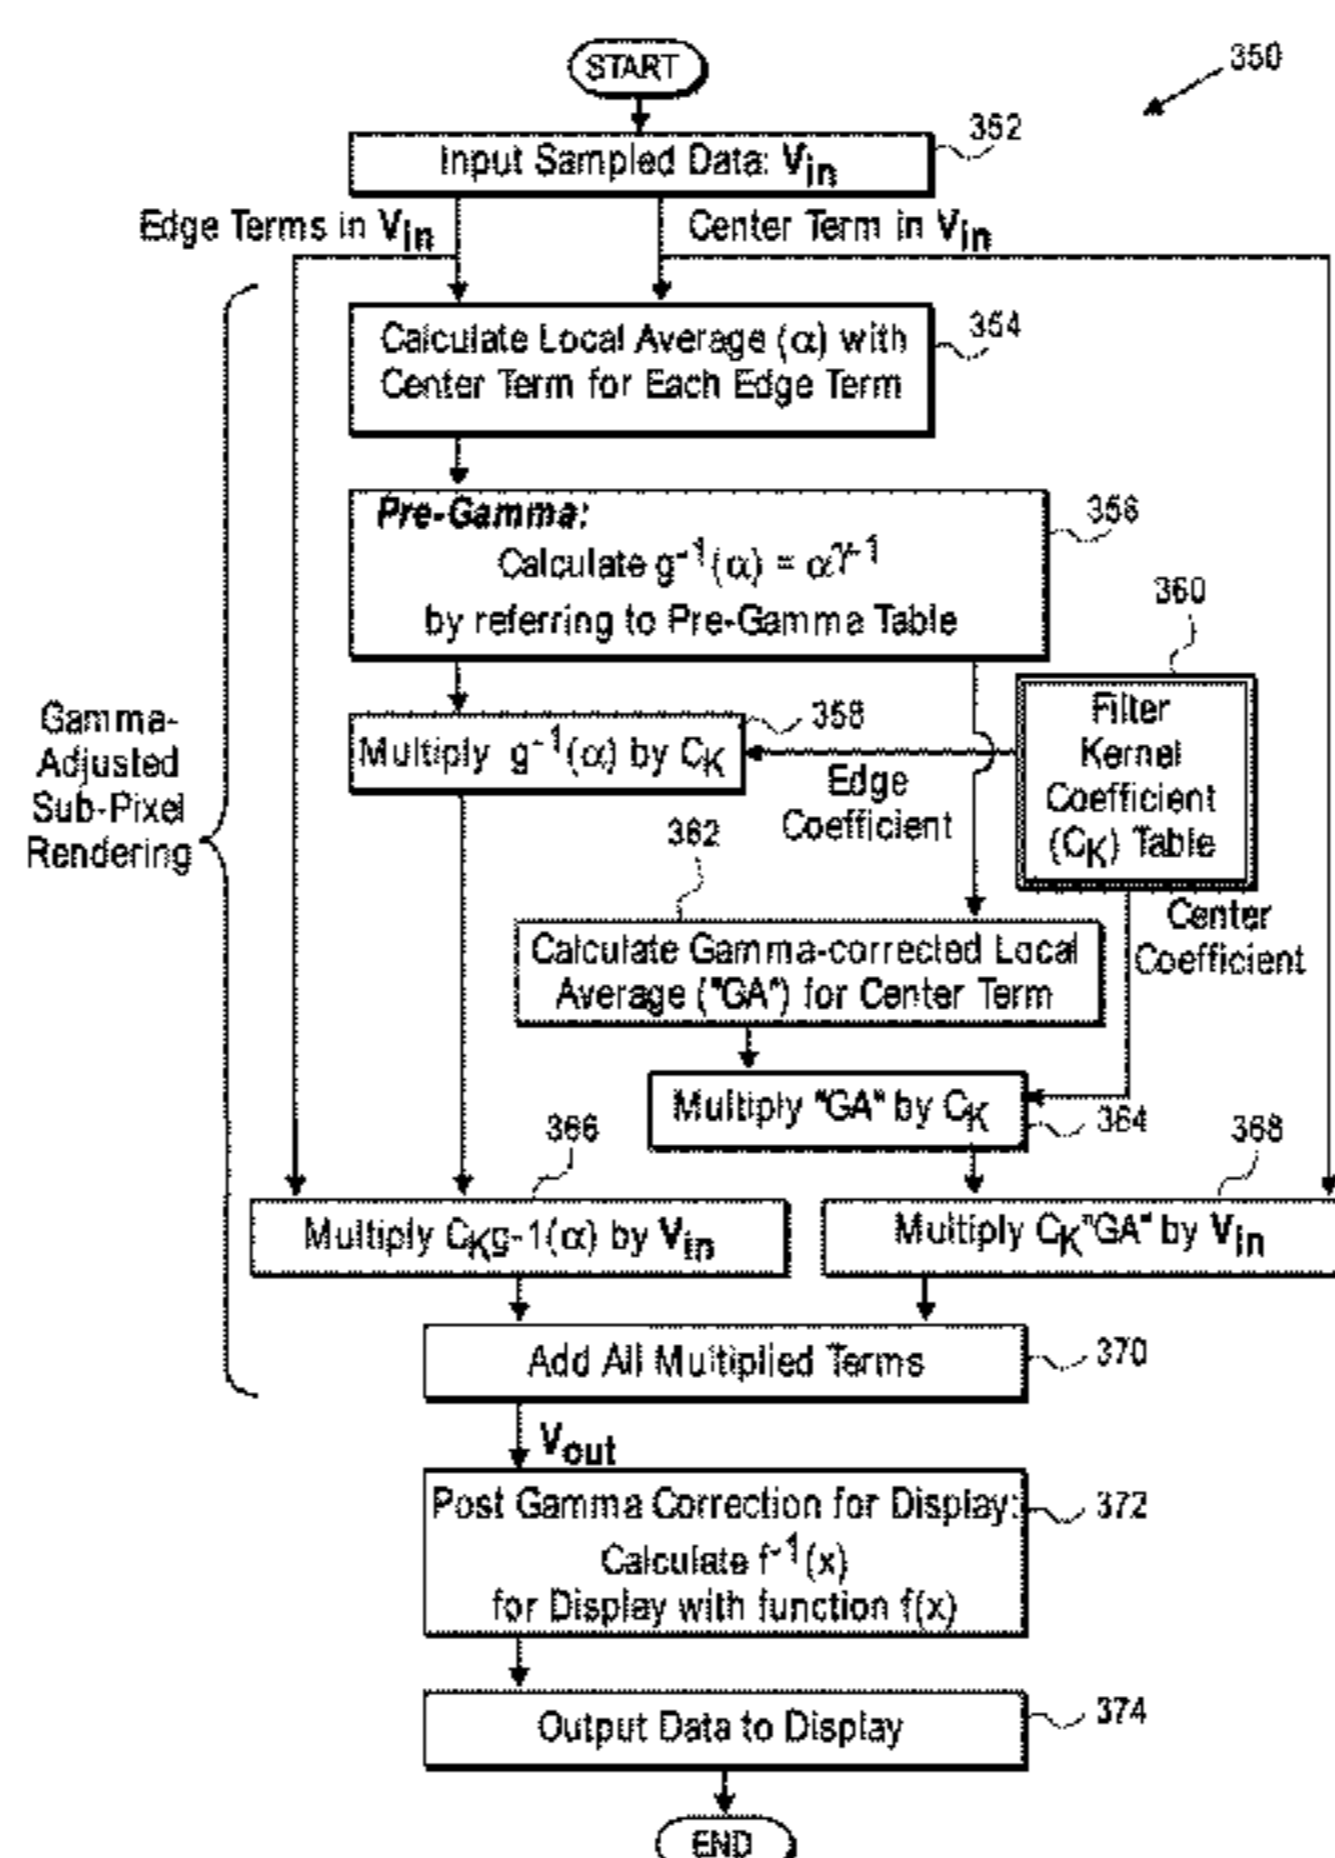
START

350

Input Sampled Data: $V_{in}$

352

Edge Terms in $V_{in}$

Center Term in $V_{in}$

Calculate Local Average ($\alpha$) with Center Term for Each Edge Term

354

Pre-Gamma:
Calculate $g^{-1}(\alpha) = \alpha^{\gamma-1}$
by referring to Pre-Gamma Table

356

360

Gamma-Adjusted Sub-Pixel Rendering

Multiply $g^{-1}(\alpha)$ by $C_K$

358

Edge Coefficient

Filter Kernel Coefficient ($C_K$) Table

362

Calculate Gamma-corrected Local Average ("GA") for Center Term

Center Coefficient

Multiply "GA" by $C_K$

364

366

368

Multiply $C_K g\text{-}1(\alpha)$ by $V_{in}$

Multiply $C_K$"GA" by $V_{in}$

Add All Multiplied Terms

370

$V_{out}$

Post Gamma Correction for Display:
Calculate $f^{-1}(x)$
for Display with function $f(x)$

372

Output Data to Display

374

END